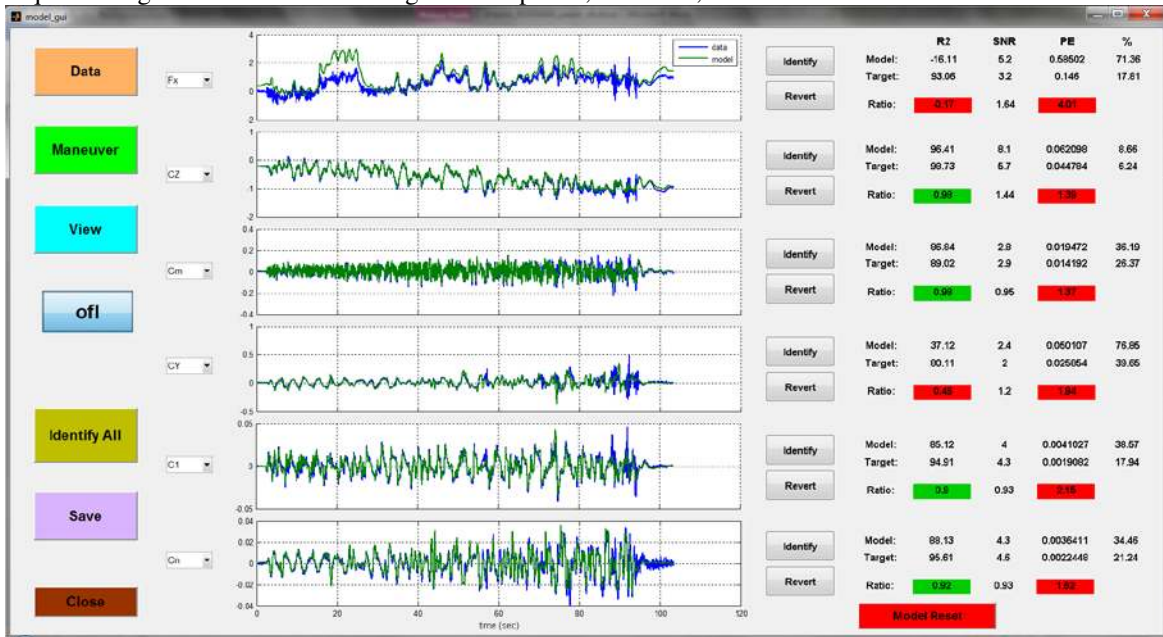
model_gui

Data

Maneuver

View

ofl

Identify All

Save

Close

Fx

CZ

Cm

CY

C1

Cn

data
model

4
2
0
-2

1
0
-1
-2

0.4
0.2
0
-0.2
-0.4

1
0.5
0
-0.5

0.05
0
-0.05

0.04
0.02
0
-0.02
-0.04

0 20 40 60 80 100 120
time (sec)

Identify
Revert

| | R2 | SNR | PE | % |
|---|---|---|---|---|
| Model: | -16.11 | 5.2 | 0.58502 | 71.36 |
| Target: | 93.06 | 3.2 | 0.146 | 17.81 |
| Ratio: | 0.17 | 1.64 | 4.01 | |

Identify
Revert

| | | | | |
|---|---|---|---|---|
| Model: | 96.41 | 8.1 | 0.062098 | 8.66 |
| Target: | 99.73 | 5.7 | 0.044784 | 6.24 |
| Ratio: | 0.98 | 1.44 | 1.39 | |

Identify
Revert

| | | | | |
|---|---|---|---|---|
| Model: | 95.64 | 2.8 | 0.019472 | 36.19 |
| Target: | 89.02 | 2.9 | 0.014192 | 26.37 |
| Ratio: | 0.98 | 0.95 | 1.37 | |

Identify
Revert

| | | | | |
|---|---|---|---|---|
| Model: | 37.12 | 2.4 | 0.050107 | 76.85 |
| Target: | 00.11 | 2 | 0.025854 | 39.65 |
| Ratio: | 0.48 | 1.2 | 1.94 | |

Identify
Revert

| | | | | |
|---|---|---|---|---|
| Model: | 85.12 | 4 | 0.0041027 | 38.57 |
| Target: | 94.91 | 4.3 | 0.0019082 | 17.94 |
| Ratio: | 0.9 | 0.93 | 2.15 | |

Identify
Revert

| | | | | |
|---|---|---|---|---|
| Model: | 88.13 | 4.3 | 0.0036411 | 34.46 |
| Target: | 95.61 | 4.6 | 0.0022449 | 21.24 |
| Ratio: | 0.92 | 0.93 | 1.62 | |

Model Reset